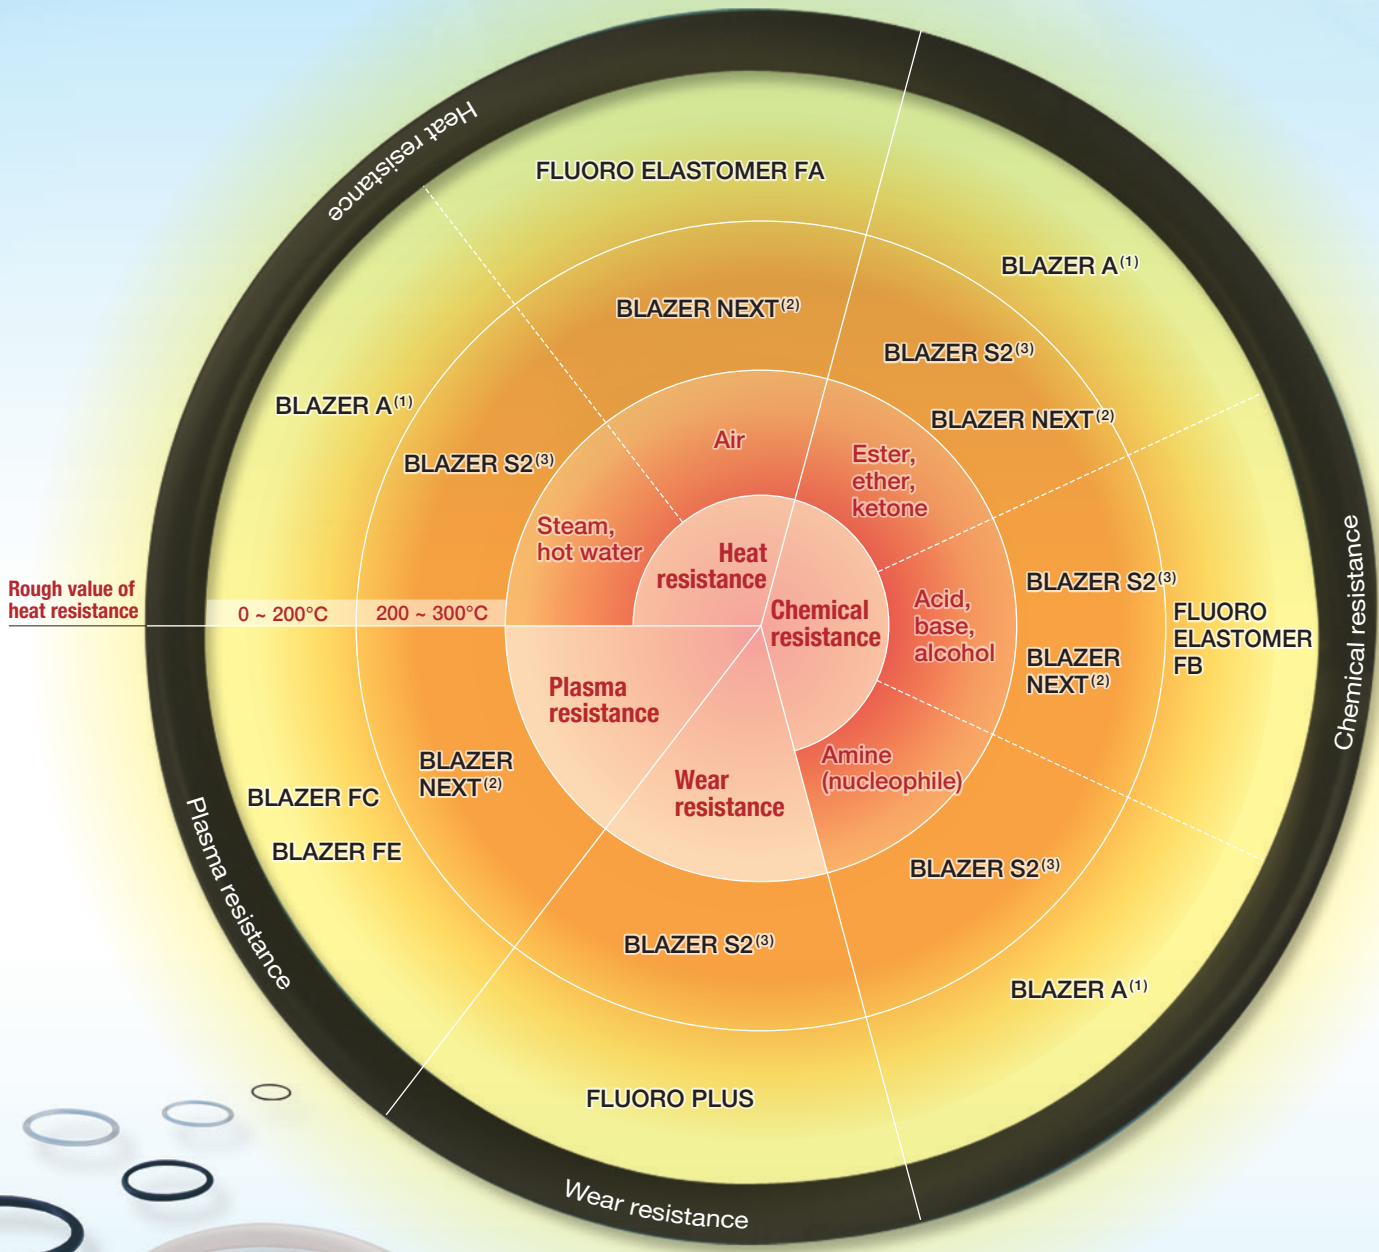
Heat resistance

FLUORO ELASTOMER FA

BLAZER A$^{(1)}$

BLAZER NEXT$^{(2)}$

BLAZER S2$^{(3)}$

BLAZER A$^{(1)}$

BLAZER NEXT$^{(2)}$

BLAZER S2$^{(3)}$

Air

Ester, ether, ketone

Steam, hot water

Heat resistance

Chemical resistance

Acid, base, alcohol

BLAZER S2$^{(3)}$

FLUORO ELASTOMER FB

BLAZER NEXT$^{(2)}$

Chemical resistance

Rough value of heat resistance

0 ~ 200°C

200 ~ 300°C

Plasma resistance

Wear resistance

Amine (nucleophile)

BLAZER NEXT$^{(2)}$

BLAZER FC

BLAZER FE

BLAZER S2$^{(3)}$

BLAZER S2$^{(3)}$

BLAZER A$^{(1)}$

Plasma resistance

FLUORO PLUS

Wear resistance